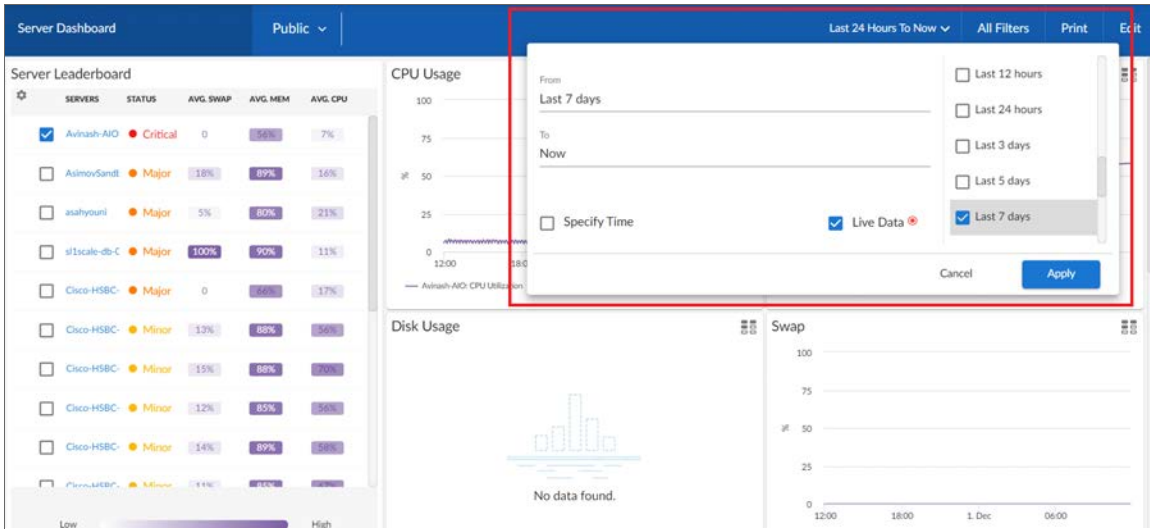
Server Dashboard

Public ⌄

Last 24 Hours To Now ⌄

All Filters

Print

Edit

Server Leaderboard

| | SERVERS | STATUS | AVG. SWAP | AVG. MEM | AVG. CPU |
|---|---|---|---|---|---|
| ☑ | Avinash-AIO | Critical | 0 | 56% | 7% |
| ☐ | AsimovSandt | Major | 18% | 89% | 16% |
| ☐ | asahyouni | Major | 5% | 80% | 21% |
| ☐ | sl1scale-db-C | Major | 100% | 90% | 11% |
| ☐ | Cisco-HSBC- | Major | 0 | 66% | 17% |
| ☐ | Cisco-HSBC- | Minor | 13% | 88% | 56% |
| ☐ | Cisco-HSBC- | Minor | 15% | 88% | 70% |
| ☐ | Cisco-HSBC- | Minor | 12% | 85% | 56% |
| ☐ | Cisco-HSBC- | Minor | 14% | 89% | 58% |
| ☐ | Cisco-HSBC- | Minor | 11% | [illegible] | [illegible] |

Low

High

CPU Usage

100

75

% 50

25

0

12:00

18:0

— Avinash-AIO: CPU Utilization

From

Last 7 days

To

Now

Specify Time

Live Data

Last 12 hours

Last 24 hours

Last 3 days

Last 5 days

Last 7 days

Cancel

Apply

Disk Usage

No data found.

Swap

100

75

% 50

25

0

12:00

18:00

1. Dec

06:00